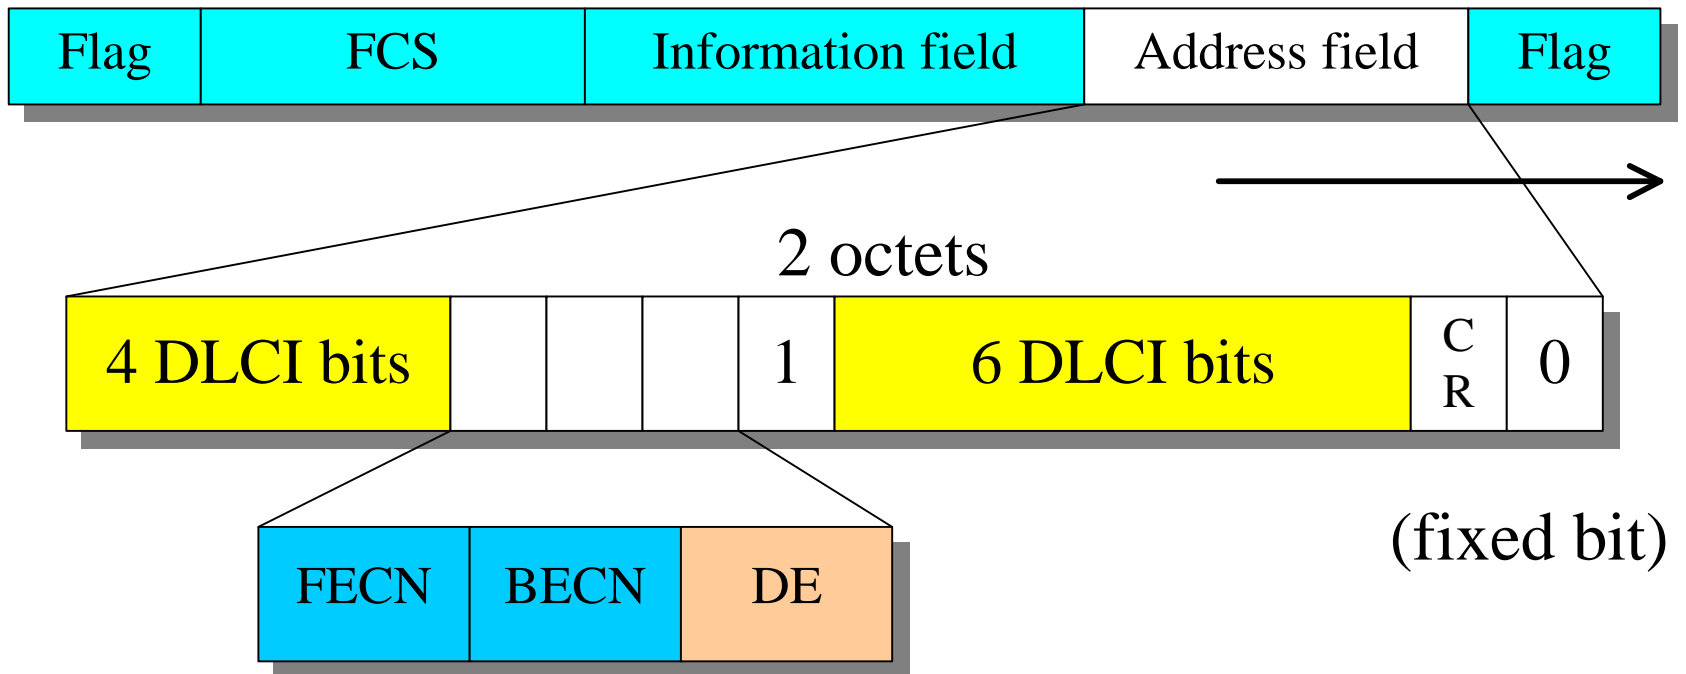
| Flag | FCS | Information field | Address field | Flag |
|---|---|---|---|---|

2 octets

| 4 DLCI bits | | | | 1 | 6 DLCI bits | C R | 0 |
|---|---|---|---|---|---|---|---|

| FECN | BECN | DE |
|---|---|---|

(fixed bit)